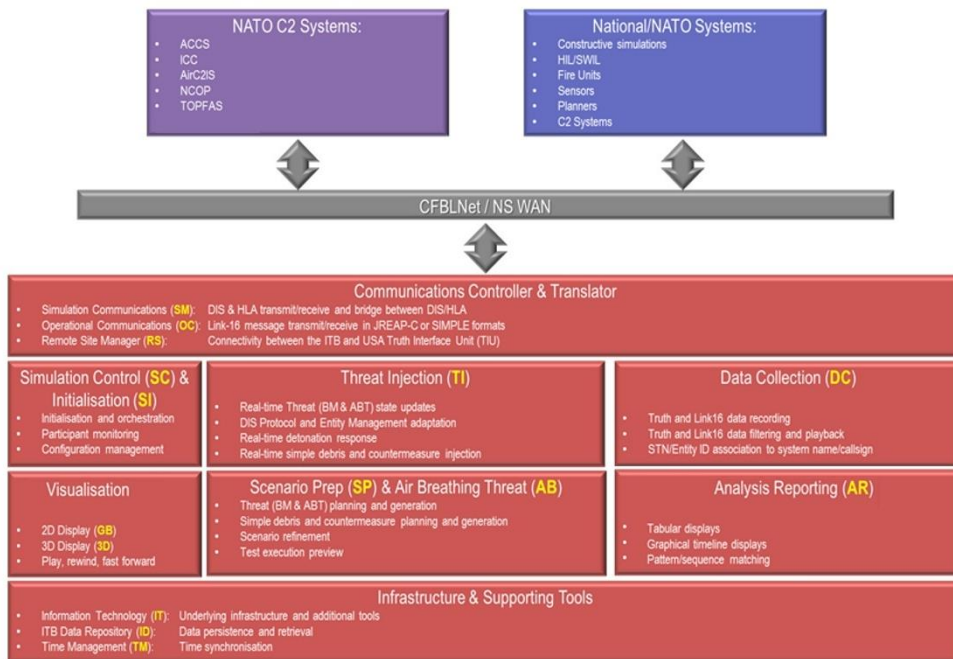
NATO C2 Systems:
- ACCS
- ICC
- AirC2IS
- NCOP
- TOPFAS

National/NATO Systems:
- Constructive simulations
- HIL/SWIL
- Fire Units
- Sensors
- Planners
- C2 Systems

CFBLNet / NS WAN

Communications Controller & Translator
- Simulation Communications (SM): DIS & HLA transmit/receive and bridge between DIS/HLA
- Operational Communications (OC): Link-16 message transmit/receive in JREAP-C or SIMPLE formats
- Remote Site Manager (RS): Connectivity between the ITB and USA Truth Interface Unit (TIU)

Simulation Control (SC) & Initialisation (SI)
- Initialisation and orchestration
- Participant monitoring
- Configuration management

Threat Injection (TI)
- Real-time Threat (BM & ABT) state updates
- DIS Protocol and Entity Management adaptation
- Real-time detonation response
- Real-time simple debris and countermeasure injection

Data Collection (DC)
- Truth and Link16 data recording
- Truth and Link16 data filtering and playback
- STN/Entity ID association to system name/callsign

Visualisation
- 2D Display (GB)
- 3D Display (3D)
- Play, rewind, fast forward

Scenario Prep (SP) & Air Breathing Threat (AB)
- Threat (BM & ABT) planning and generation
- Simple debris and countermeasure planning and generation
- Scenario refinement
- Test execution preview

Analysis Reporting (AR)
- Tabular displays
- Graphical timeline displays
- Pattern/sequence matching

Infrastructure & Supporting Tools
- Information Technology (IT): Underlying infrastructure and additional tools
- ITB Data Repository (ID): Data persistence and retrieval
- Time Management (TM): Time synchronisation